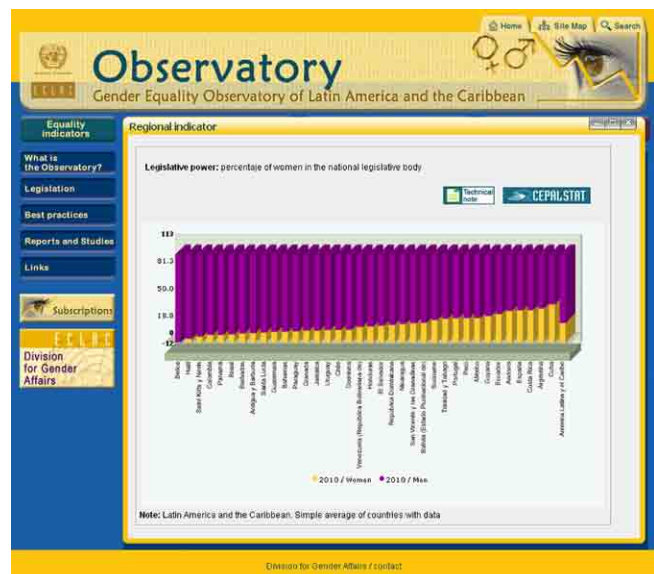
Home | Site Map | Search

ECLAC

Observatory

Gender Equality Observatory of Latin America and the Caribbean

Equality indicators

What is the Observatory?

Legislation

Best practices

Reports and Studies

Links

Subscriptions

ECLAC

Division for Gender Affairs

Regional indicator

Legislative power: percentaje of women in the national legislative body

Technical note

CEPALSTAT

113

81.3

50.0

18.8

0

-12

Belice
Haití
Saint Kitts y Nevis
Colombia
Panamá
Brasil
Barbados
Antigua y Barbuda
Santa Lucía
Guatemala
Bahamas
Paraguay
Granada
Jamaica
Uruguay
Chile
Dominica
Venezuela (República Bolivariana de)
Honduras
El Salvador
República Dominicana
Nicaragua
San Vicente y las Granadinas
Bolivia (Estado Plurinacional de)
Suriname
Trinidad y Tabago
Portugal
Perú
México
Guyana
Ecuador
Andorra
España
Costa Rica
Argentina
Cuba
América Latina y el Caribe

2010 / Women   2010 / Men

Note: Latin America and the Caribbean. Simple average of countries with data

Division for Gender Affairs / contact